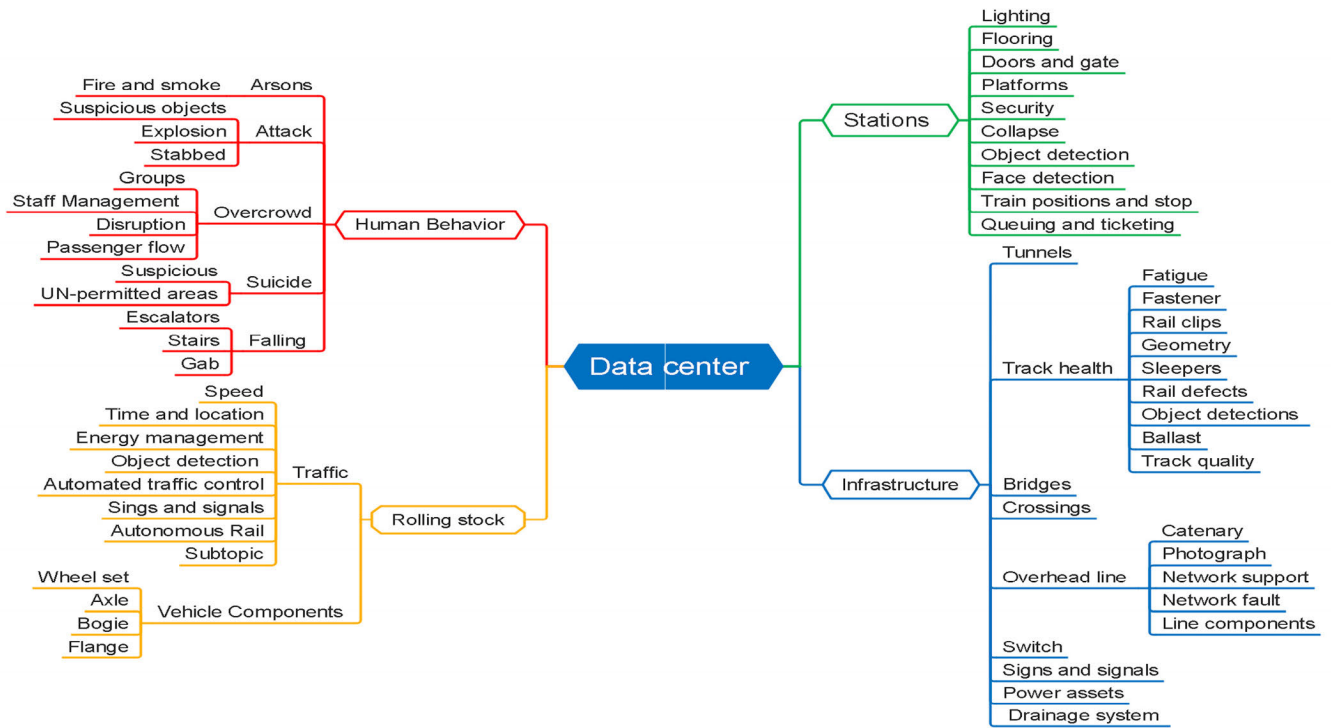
Data center

Human Behavior
Arsons
Fire and smoke
Attack
Suspicious objects
Explosion
Stabbed
Overcrowd
Groups
Staff Management
Disruption
Passenger flow
Suicide
Suspicious
UN-permitted areas
Falling
Escalators
Stairs
Gab

Rolling stock
Traffic
Speed
Time and location
Energy management
Object detection
Automated traffic control
Sings and signals
Autonomous Rail
Subtopic
Vehicle Components
Wheel set
Axle
Bogie
Flange

Stations
Lighting
Flooring
Doors and gate
Platforms
Security
Collapse
Object detection
Face detection
Train positions and stop
Queuing and ticketing

Infrastructure
Tunnels
Track health
Fatigue
Fastener
Rail clips
Geometry
Sleepers
Rail defects
Object detections
Ballast
Track quality
Bridges
Crossings
Overhead line
Catenary
Photograph
Network support
Network fault
Line components
Switch
Signs and signals
Power assets
Drainage system